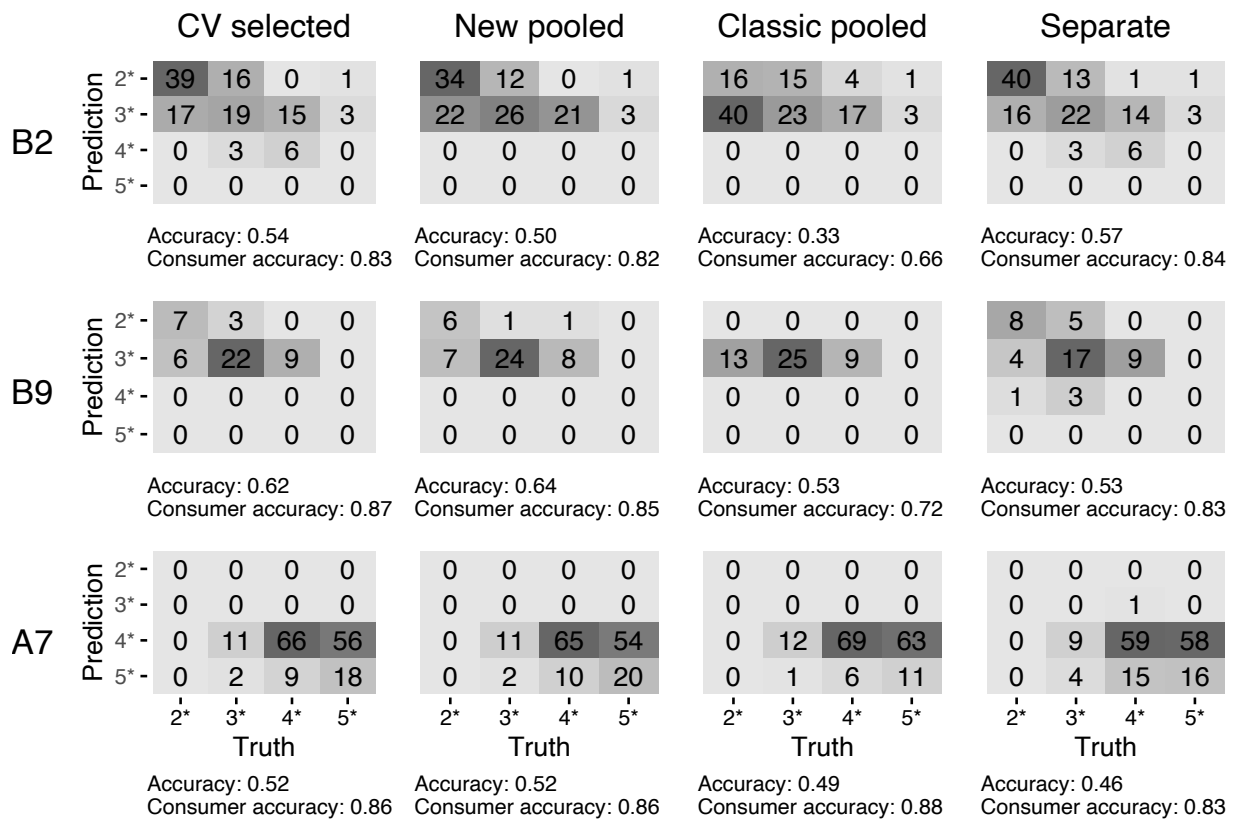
CV selected

B2

| Prediction | | | | |
|---|---|---|---|---|
| 2* | 39 | 16 | 0 | 1 |
| 3* | 17 | 19 | 15 | 3 |
| 4* | 0 | 3 | 6 | 0 |
| 5* | 0 | 0 | 0 | 0 |

Accuracy: 0.54
Consumer accuracy: 0.83

B9

| Prediction | | | | |
|---|---|---|---|---|
| 2* | 7 | 3 | 0 | 0 |
| 3* | 6 | 22 | 9 | 0 |
| 4* | 0 | 0 | 0 | 0 |
| 5* | 0 | 0 | 0 | 0 |

Accuracy: 0.62
Consumer accuracy: 0.87

A7

| Prediction | | | | |
|---|---|---|---|---|
| 2* | 0 | 0 | 0 | 0 |
| 3* | 0 | 0 | 0 | 0 |
| 4* | 0 | 11 | 66 | 56 |
| 5* | 0 | 2 | 9 | 18 |
| | 2* | 3* | 4* | 5* |

Truth

Accuracy: 0.52
Consumer accuracy: 0.86

New pooled

| | | | |
|---|---|---|---|
| 34 | 12 | 0 | 1 |
| 22 | 26 | 21 | 3 |
| 0 | 0 | 0 | 0 |
| 0 | 0 | 0 | 0 |

Accuracy: 0.50
Consumer accuracy: 0.82

| | | | |
|---|---|---|---|
| 6 | 1 | 1 | 0 |
| 7 | 24 | 8 | 0 |
| 0 | 0 | 0 | 0 |
| 0 | 0 | 0 | 0 |

Accuracy: 0.64
Consumer accuracy: 0.85

| | | | |
|---|---|---|---|
| 0 | 0 | 0 | 0 |
| 0 | 0 | 0 | 0 |
| 0 | 11 | 65 | 54 |
| 0 | 2 | 10 | 20 |
| 2* | 3* | 4* | 5* |

Truth

Accuracy: 0.52
Consumer accuracy: 0.86

Classic pooled

| | | | |
|---|---|---|---|
| 16 | 15 | 4 | 1 |
| 40 | 23 | 17 | 3 |
| 0 | 0 | 0 | 0 |
| 0 | 0 | 0 | 0 |

Accuracy: 0.33
Consumer accuracy: 0.66

| | | | |
|---|---|---|---|
| 0 | 0 | 0 | 0 |
| 13 | 25 | 9 | 0 |
| 0 | 0 | 0 | 0 |
| 0 | 0 | 0 | 0 |

Accuracy: 0.53
Consumer accuracy: 0.72

| | | | |
|---|---|---|---|
| 0 | 0 | 0 | 0 |
| 0 | 0 | 0 | 0 |
| 0 | 12 | 69 | 63 |
| 0 | 1 | 6 | 11 |
| 2* | 3* | 4* | 5* |

Truth

Accuracy: 0.49
Consumer accuracy: 0.88

Separate

| | | | |
|---|---|---|---|
| 40 | 13 | 1 | 1 |
| 16 | 22 | 14 | 3 |
| 0 | 3 | 6 | 0 |
| 0 | 0 | 0 | 0 |

Accuracy: 0.57
Consumer accuracy: 0.84

| | | | |
|---|---|---|---|
| 8 | 5 | 0 | 0 |
| 4 | 17 | 9 | 0 |
| 1 | 3 | 0 | 0 |
| 0 | 0 | 0 | 0 |

Accuracy: 0.53
Consumer accuracy: 0.83

| | | | |
|---|---|---|---|
| 0 | 0 | 0 | 0 |
| 0 | 0 | 1 | 0 |
| 0 | 9 | 59 | 58 |
| 0 | 4 | 15 | 16 |
| 2* | 3* | 4* | 5* |

Truth

Accuracy: 0.46
Consumer accuracy: 0.83